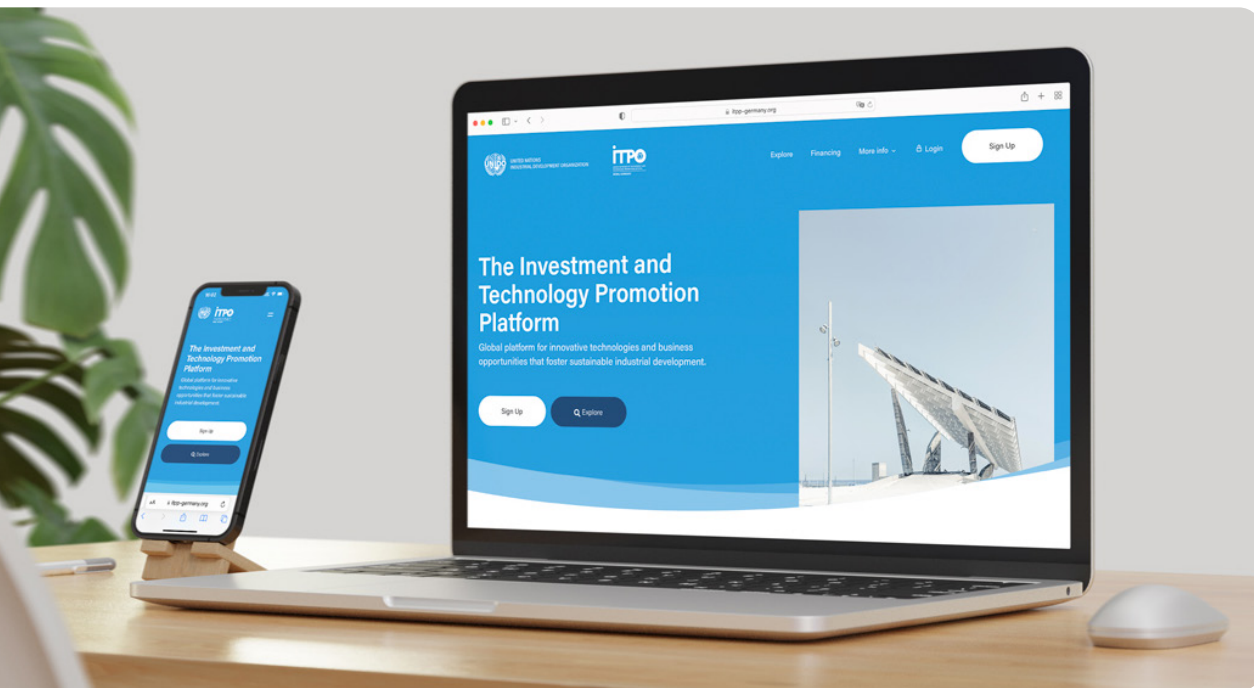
itpp-germany.org

UNITED NATIONS INDUSTRIAL DEVELOPMENT ORGANIZATION

ITPO

Explore Financing More info Login Sign Up

The Investment and Technology Promotion Platform

Global platform for innovative technologies and business opportunities that foster sustainable industrial development.

Sign Up Explore

ITPO

The Investment and Technology Promotion Platform

Global platform for innovative technologies and business opportunities that foster sustainable industrial development.

Sign Up

Explore

itpp-germany.org